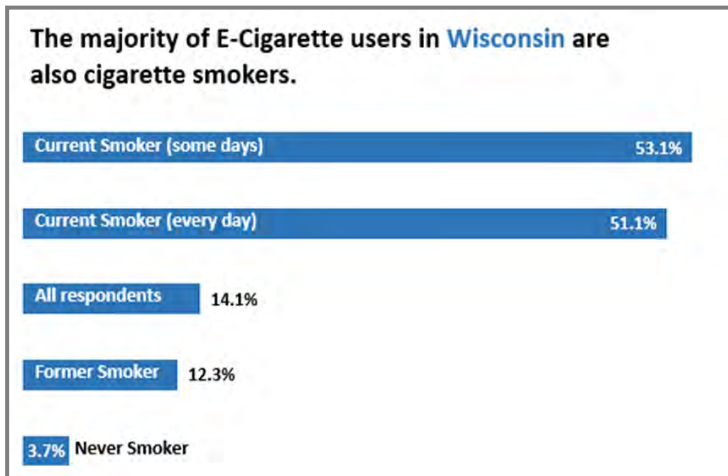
The majority of E-Cigarette users in Wisconsin are also cigarette smokers.

Current Smoker (some days) 53.1%

Current Smoker (every day) 51.1%

All respondents 14.1%

Former Smoker 12.3%

3.7% Never Smoker